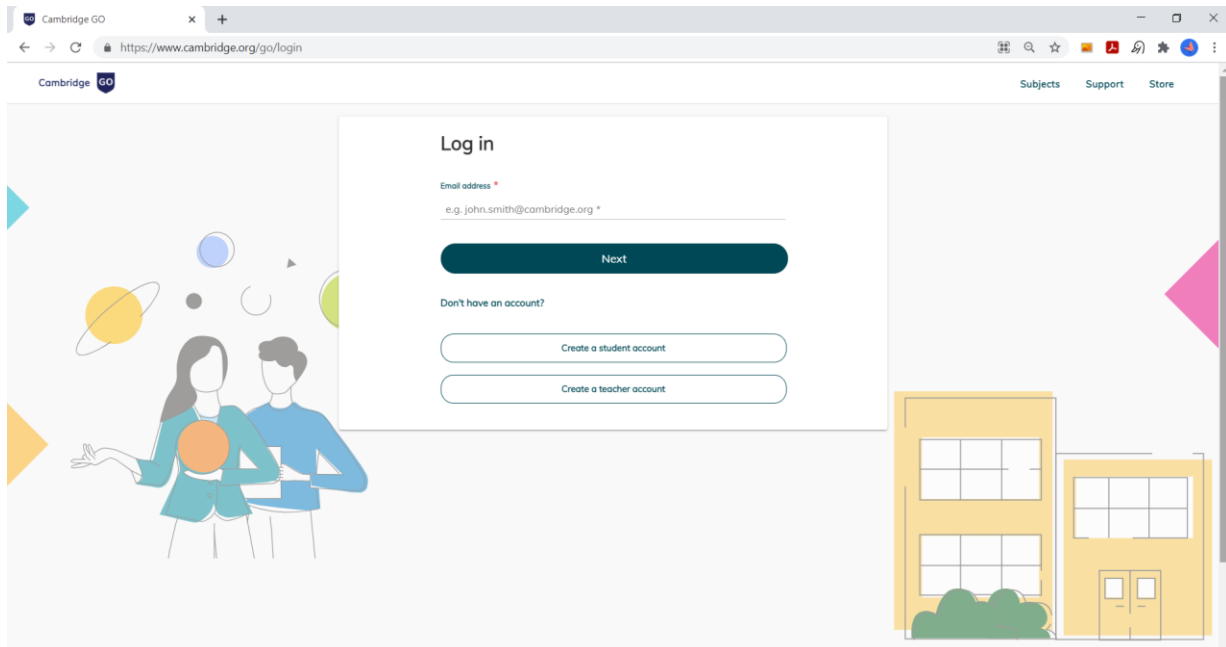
GO Cambridge GO ×

https://www.cambridge.org/go/login

Cambridge GO

Subjects Support Store

Log in

Email address *

e.g. john.smith@cambridge.org *

Next

Don't have an account?

Create a student account

Create a teacher account